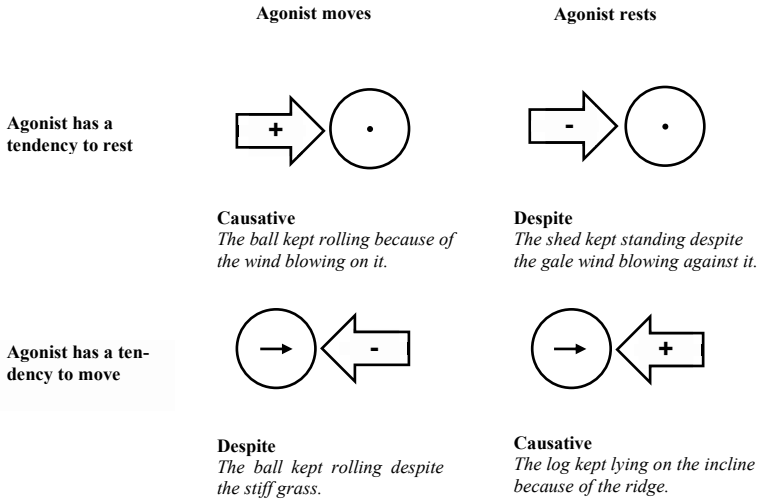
Agonist moves

Agonist rests

Agonist has a tendency to rest

+

-

Causative
*The ball kept rolling because of the wind blowing on it.*

Despite
*The shed kept standing despite the gale wind blowing against it.*

Agonist has a tendency to move

-

+

Despite
*The ball kept rolling despite the stiff grass.*

Causative
*The log kept lying on the incline because of the ridge.*